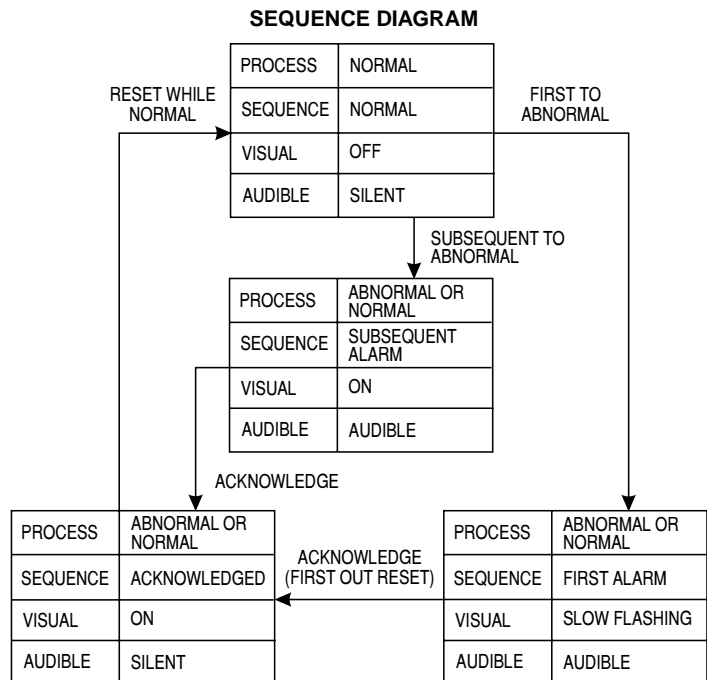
SEQUENCE DIAGRAM

| PROCESS | NORMAL |
|---|---|
| SEQUENCE | NORMAL |
| VISUAL | OFF |
| AUDIBLE | SILENT |

RESET WHILE NORMAL

FIRST TO ABNORMAL

SUBSEQUENT TO ABNORMAL

| PROCESS | ABNORMAL OR NORMAL |
|---|---|
| SEQUENCE | SUBSEQUENT ALARM |
| VISUAL | ON |
| AUDIBLE | AUDIBLE |

ACKNOWLEDGE

| PROCESS | ABNORMAL OR NORMAL |
|---|---|
| SEQUENCE | ACKNOWLEDGED |
| VISUAL | ON |
| AUDIBLE | SILENT |

ACKNOWLEDGE (FIRST OUT RESET)

| PROCESS | ABNORMAL OR NORMAL |
|---|---|
| SEQUENCE | FIRST ALARM |
| VISUAL | SLOW FLASHING |
| AUDIBLE | AUDIBLE |